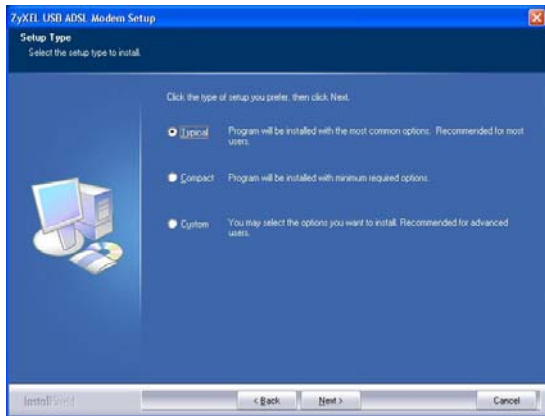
ZyXEL USB ADSL Modem Setup

Setup Type
Select the setup type to install.

Click the type of setup you prefer, then click Next.

Typical Program will be installed with the most common options. Recommended for most users.

Compact Program will be installed with minimum required options.

Custom You may select the options you want to install. Recommended for advanced users.

InstallShield

< Back

Next >

Cancel